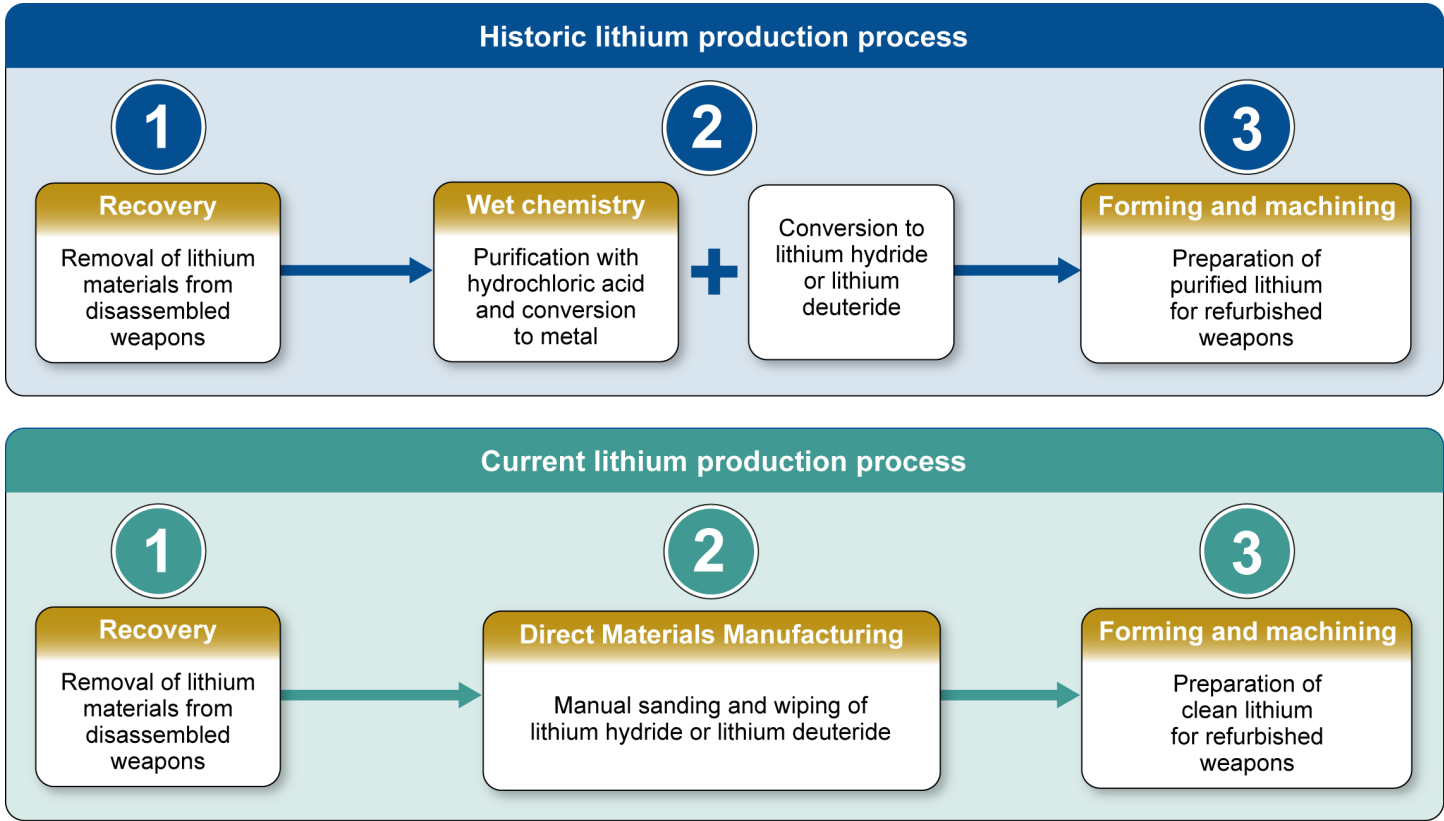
Historic lithium production process

1

Recovery

Removal of lithium materials from disassembled weapons

2

Wet chemistry

Purification with hydrochloric acid and conversion to metal

+

Conversion to lithium hydride or lithium deuteride

3

Forming and machining

Preparation of purified lithium for refurbished weapons

Current lithium production process

1

Recovery

Removal of lithium materials from disassembled weapons

2

Direct Materials Manufacturing

Manual sanding and wiping of lithium hydride or lithium deuteride

3

Forming and machining

Preparation of clean lithium for refurbished weapons